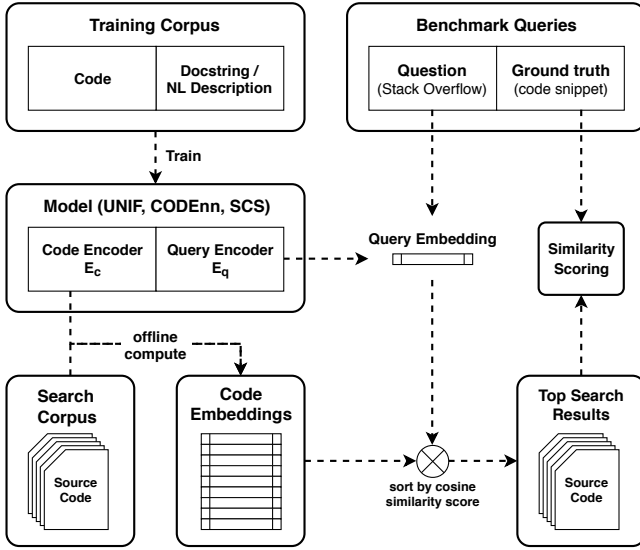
Training Corpus

Code

Docstring / NL Description

Train

Benchmark Queries

Question (Stack Overflow)

Ground truth (code snippet)

Model (UNIF, CODEnn, SCS)

Code Encoder $E_c$

Query Encoder $E_q$

Query Embedding

Similarity Scoring

offline compute

Search Corpus

Source Code

Code Embeddings

sort by cosine similarity score

Top Search Results

Source Code